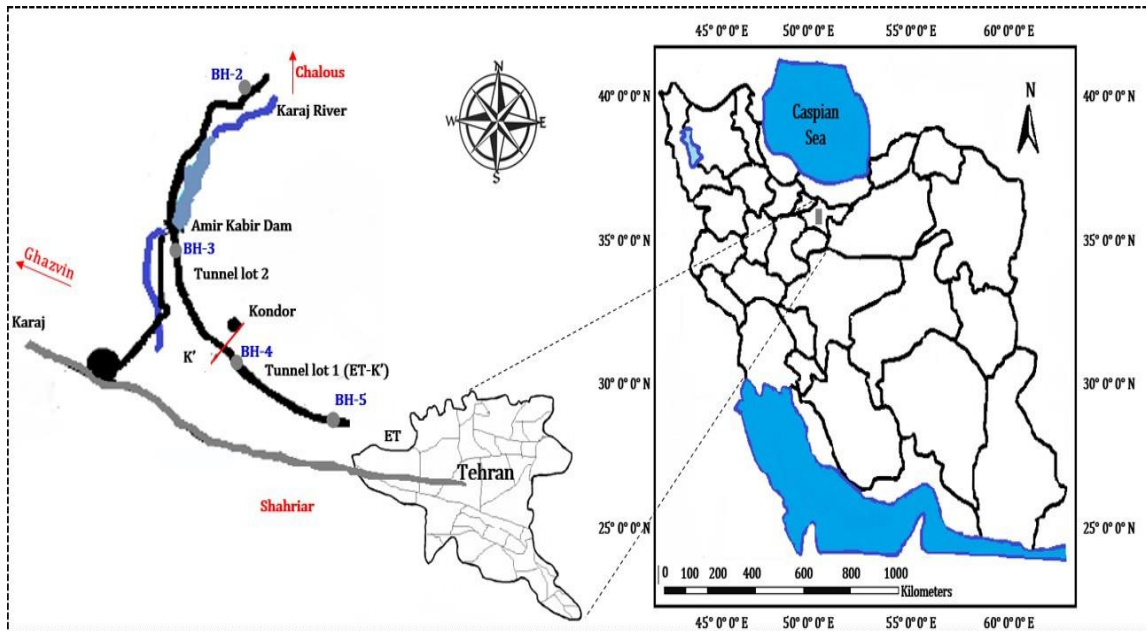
BH-2
Chalous
Karaj River
N
W
E
S
Amir Kabir Dam
BH-3
Ghazvin
Tunnel lot 2
Kondor
Karaj
K'
BH-4
Tunnel lot 1 (ET-K')
BH-5
ET
Tehran
Shahriar

45° 0' 0" E
50° 0' 0" E
55° 0' 0" E
60° 0' 0" E
40° 0' 0" N
40° 0' 0" N
Caspian Sea
N
35° 0' 0" N
35° 0' 0" N
30° 0' 0" N
30° 0' 0" N
25° 0' 0" N
25° 0' 0" N
0 100 200 400 600 800 1000
Kilometers
45° 0' 0" E
50° 0' 0" E
55° 0' 0" E
60° 0' 0" E